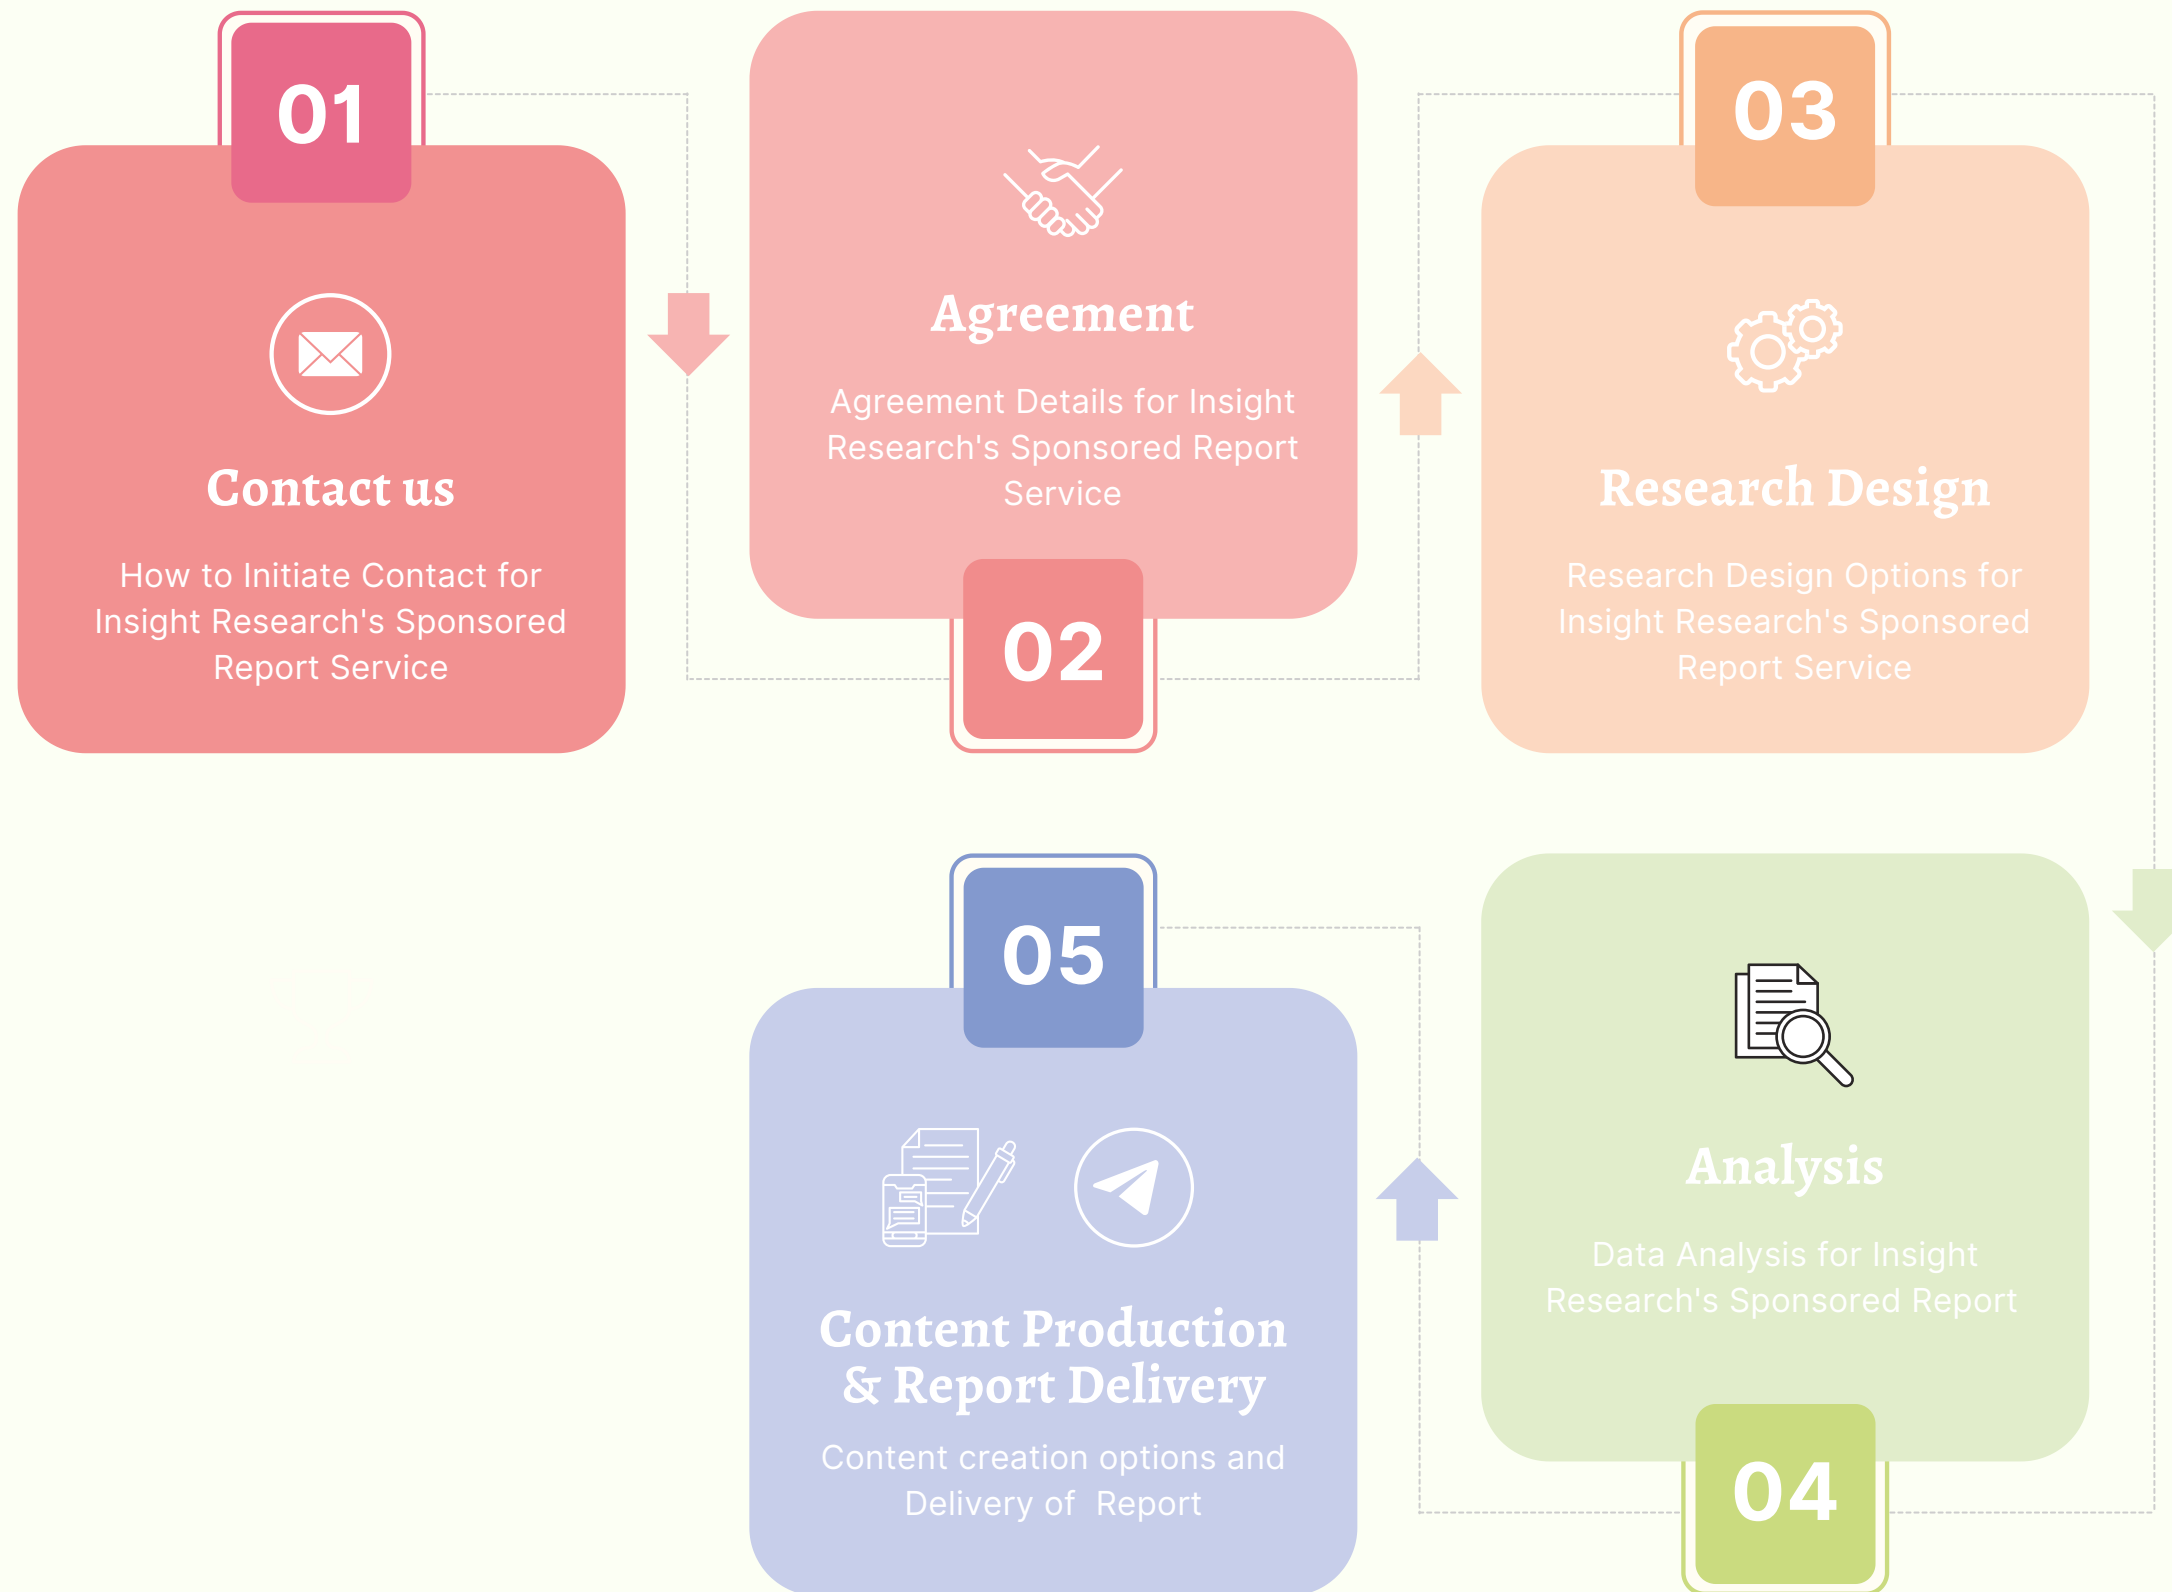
01

Contact us

How to Initiate Contact for Insight Research's Sponsored Report Service

Agreement

Agreement Details for Insight Research's Sponsored Report Service

02

03

Research Design

Research Design Options for Insight Research's Sponsored Report Service

05

Content Production & Report Delivery

Content creation options and Delivery of Report

Analysis

Data Analysis for Insight Research's Sponsored Report

04